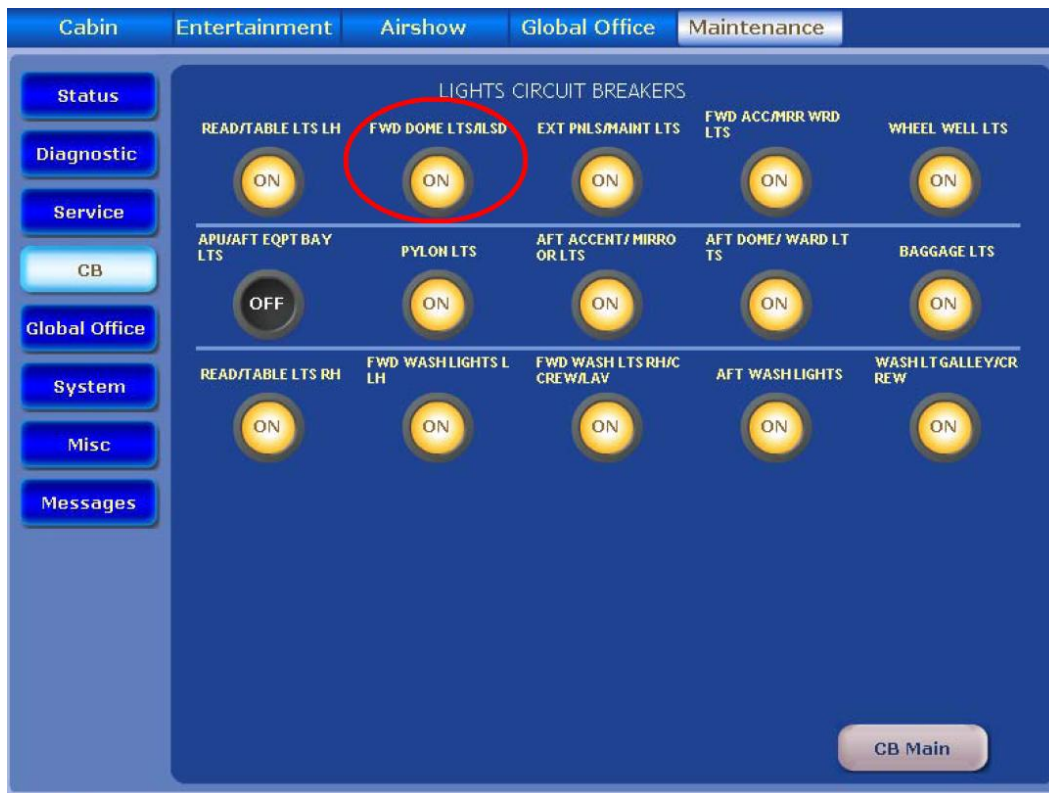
Cabin Entertainment Airshow Global Office Maintenance

Status
Diagnostic
Service
CB
Global Office
System
Misc
Messages

LIGHTS CIRCUIT BREAKERS

READ/TABLE LTS LH
ON
FWD DOME LTS/LSD
ON
EXT PNLS/MAINT LTS
ON
FWD ACC/MRR WRD LTS
ON
WHEEL WELL LTS
ON

APU/AFT EQPT BAY LTS
OFF
PYLON LTS
ON
AFT ACCENT/ MIRRO OR LTS
ON
AFT DOME/ WARD LT TS
ON
BAGGAGE LTS
ON

READ/TABLE LTS RH
ON
FWD WASH LIGHTS L LH
ON
FWD WASH LTS RH/C CREW/LAV
ON
AFT WASH LIGHTS
ON
WASH LT GALLEY/CR REW
ON

CB Main